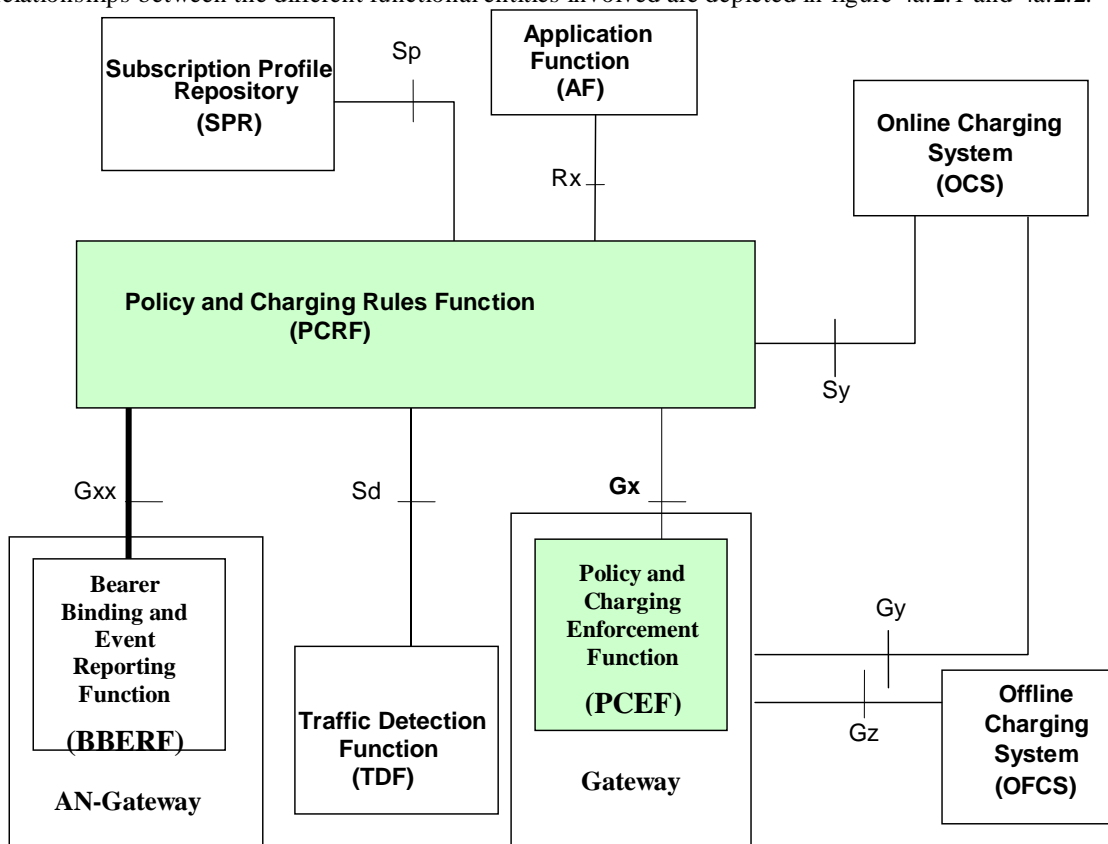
relationships between the different functional entities involved are depicted in figure 4.1.2.1 and 4.1.2.2.

Subscription Profile Repository (SPR)

Sp

Application Function (AF)

Online Charging System (OCS)

Rx

Policy and Charging Rules Function (PCRF)

Sy

Gxx

Sd

Gx

Bearer Binding and Event Reporting Function (BBERF)

AN-Gateway

Traffic Detection Function (TDF)

Policy and Charging Enforcement Function (PCEF)

Gateway

Gy

Gz

Offline Charging System (OFCS)